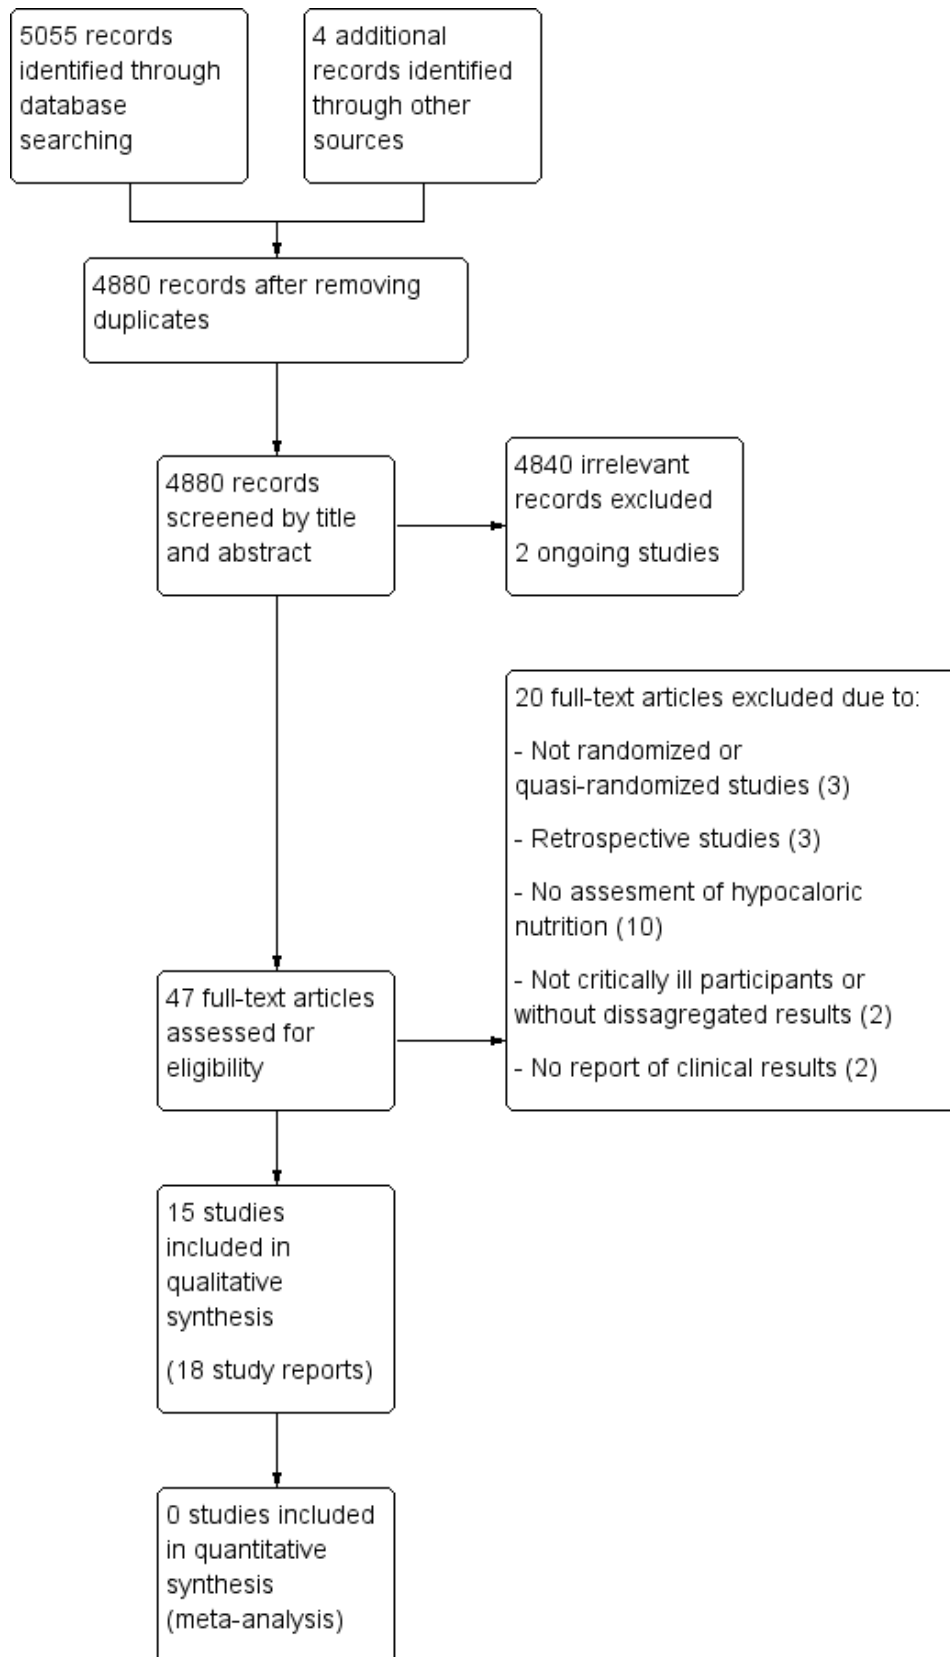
5055 records identified through database searching

4 additional records identified through other sources

4880 records after removing duplicates

4880 records screened by title and abstract

4840 irrelevant records excluded

2 ongoing studies

20 full-text articles excluded due to:

- Not randomized or quasi-randomized studies (3)

- Retrospective studies (3)

- No assesment of hypocaloric nutrition (10)

- Not critically ill participants or without dissagregated results (2)

- No report of clinical results (2)

47 full-text articles assessed for eligibility

15 studies included in qualitative synthesis

(18 study reports)

0 studies included in quantitative synthesis (meta-analysis)